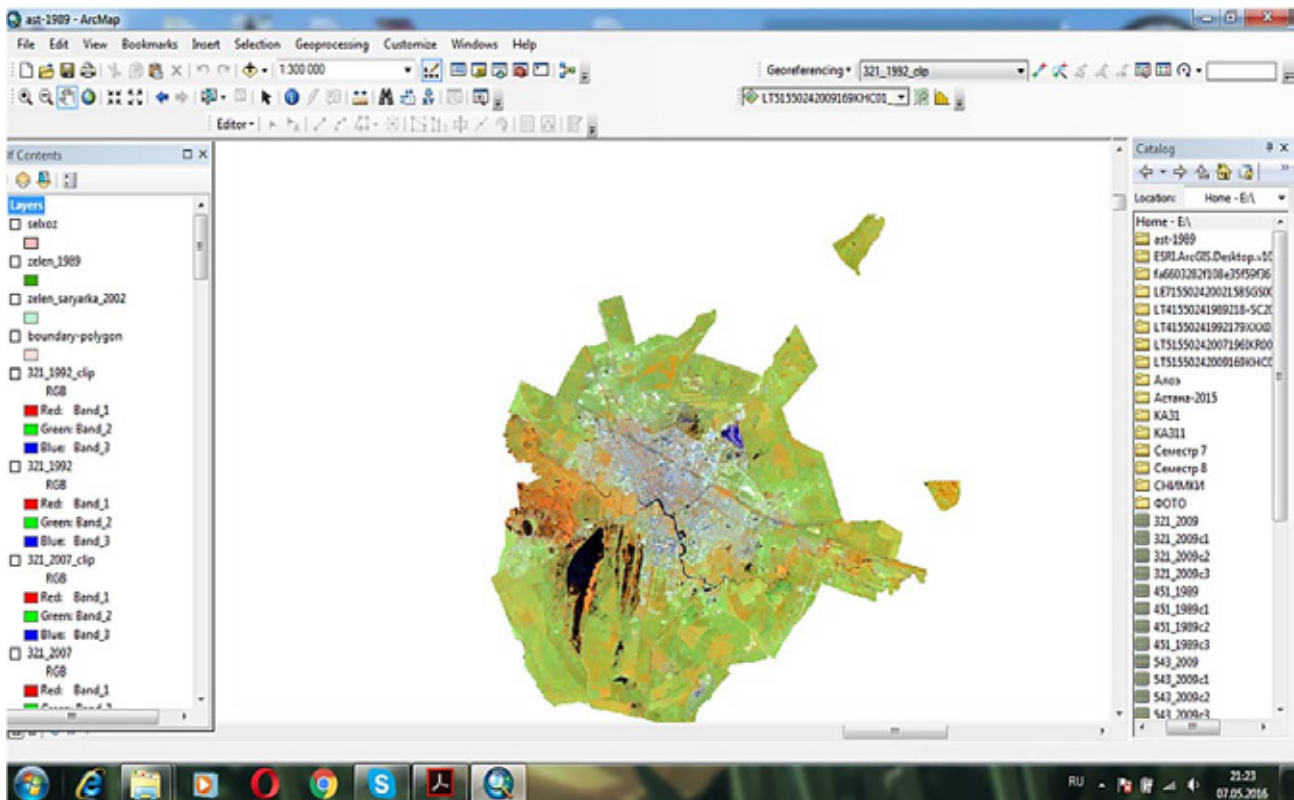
ast-1989 - ArcMap

File Edit View Bookmarks Insert Selection Geoprocessing Customize Windows Help

1:300 000

Georeferencing • 321_1992_clip

LT51550242009169KHC01...

Editor •

f Contents

Layers

selxoz

zelen_1989

zelen_saryarka_2002

boundary-polygon

321_1992_clip

RGB

Red: Band_1

Green: Band_2

Blue: Band_3

321_1992

RGB

Red: Band_1

Green: Band_2

Blue: Band_3

321_2007_clip

RGB

Red: Band_1

Green: Band_2

Blue: Band_3

321_2007

RGB

Red: Band_1

Catalog

Location: Home - E:\

Home - E:\

ast-1989

ESRI.ArcGIS.Desktop.v10

fa6603282f108e35f59f36

LE71550242002158SGS00

LT41550241989218-SC20

LT41550241992179XXX0

LT51550242007196IKR00

LT51550242009169KHC0

Алоэ

Астана-2015

КА31

КА311

Семестр 7

Семестр 8

СНИМКИ

ФОТО

321_2009

321_2009c1

321_2009c2

321_2009c3

451_1989

451_1989c1

451_1989c2

451_1989c3

543_2009

543_2009c1

543_2009c2

543_2009c3

RU

21:23
07.05.2016